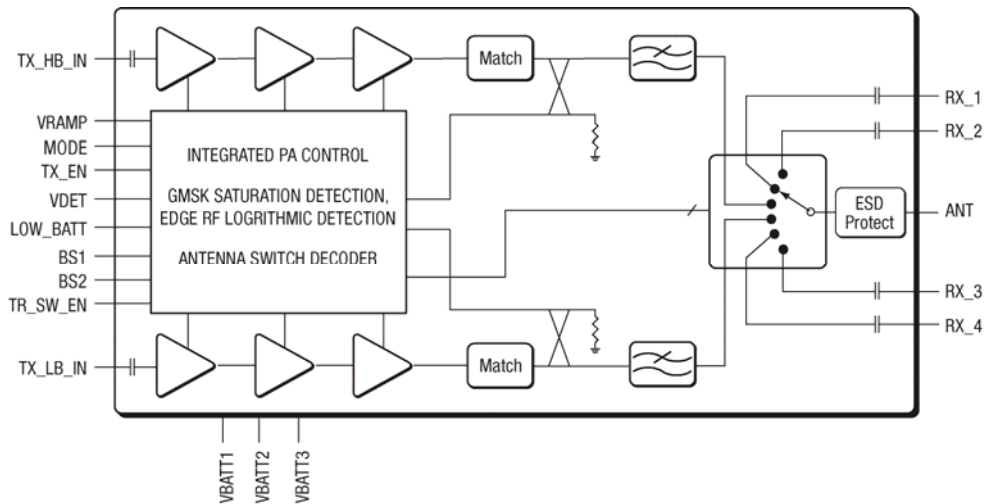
TX_HB_IN

Match

VRAMP
MODE
TX_EN
VDET
LOW_BATT
BS1
BS2
TR_SW_EN

INTEGRATED PA CONTROL

GMSK SATURATION DETECTION, EDGE RF LOGRITHMIC DETECTION

ANTENNA SWITCH DECODER

RX_1
RX_2

ESD Protect

ANT

RX_3
RX_4

TX_LB_IN

Match

VBATT1
VBATT2
VBATT3